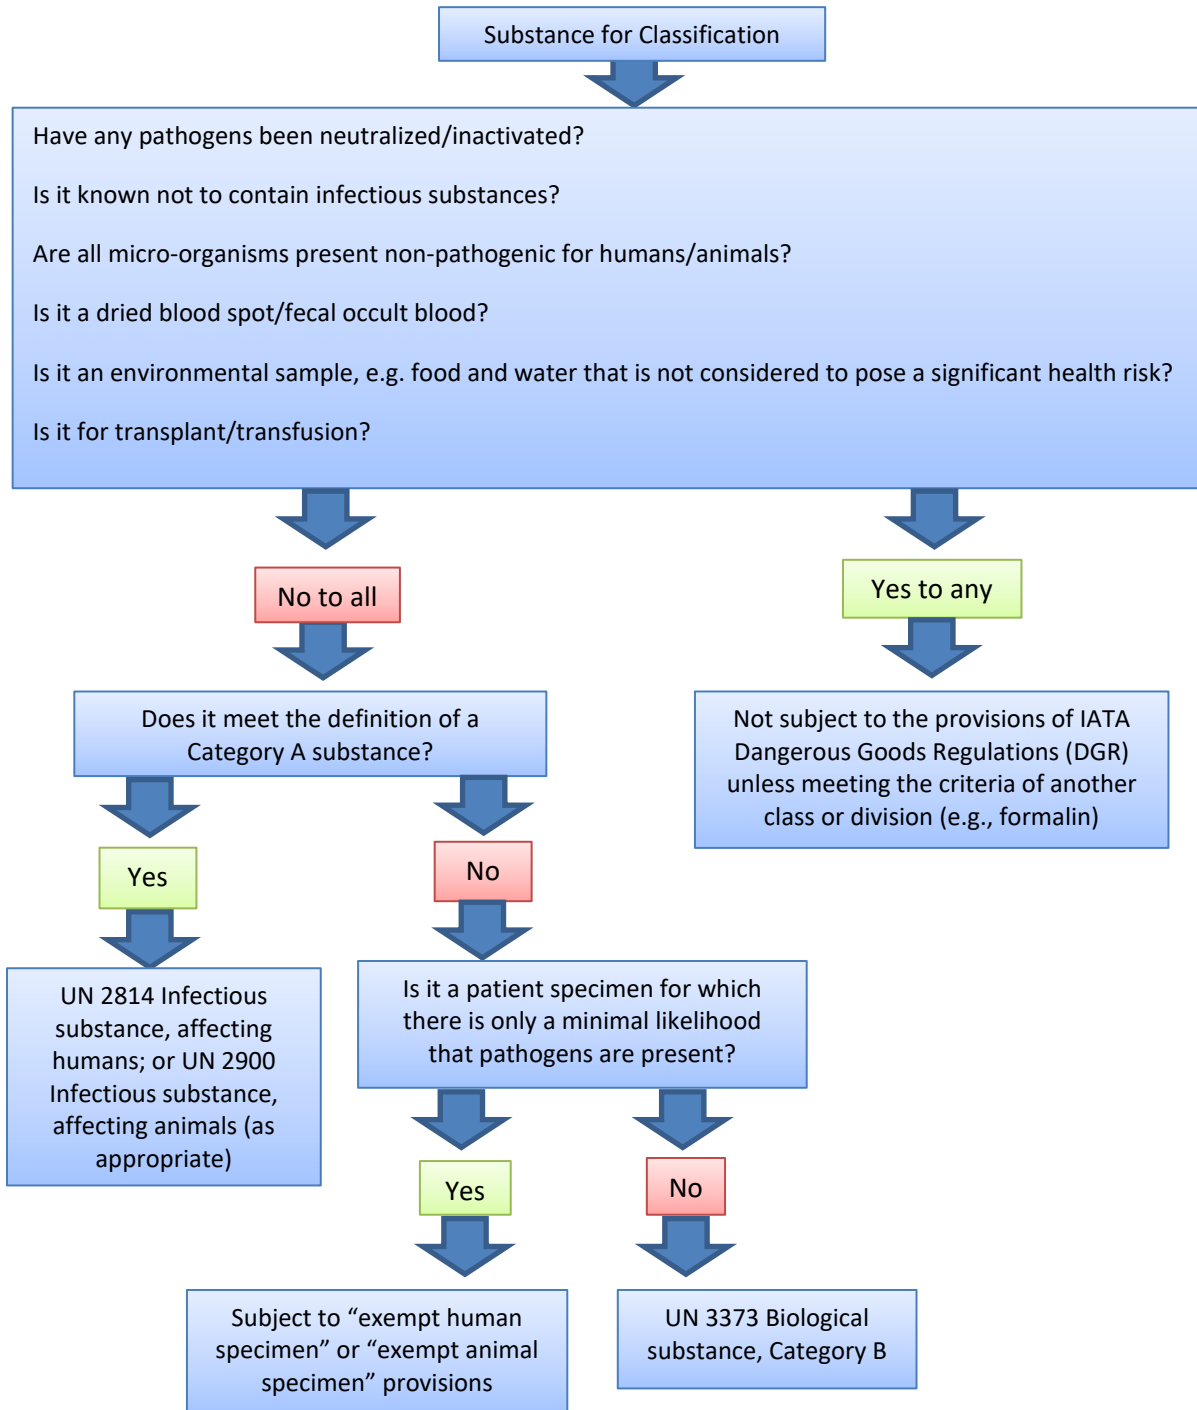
Substance for Classification

Have any pathogens been neutralized/inactivated?

Is it known not to contain infectious substances?

Are all micro-organisms present non-pathogenic for humans/animals?

Is it a dried blood spot/fecal occult blood?

Is it an environmental sample, e.g. food and water that is not considered to pose a significant health risk?

Is it for transplant/transfusion?

No to all

Yes to any

Does it meet the definition of a Category A substance?

Not subject to the provisions of IATA Dangerous Goods Regulations (DGR) unless meeting the criteria of another class or division (e.g., formalin)

Yes

No

UN 2814 Infectious substance, affecting humans; or UN 2900 Infectious substance, affecting animals (as appropriate)

Is it a patient specimen for which there is only a minimal likelihood that pathogens are present?

Yes

No

Subject to “exempt human specimen” or “exempt animal specimen” provisions

UN 3373 Biological substance, Category B